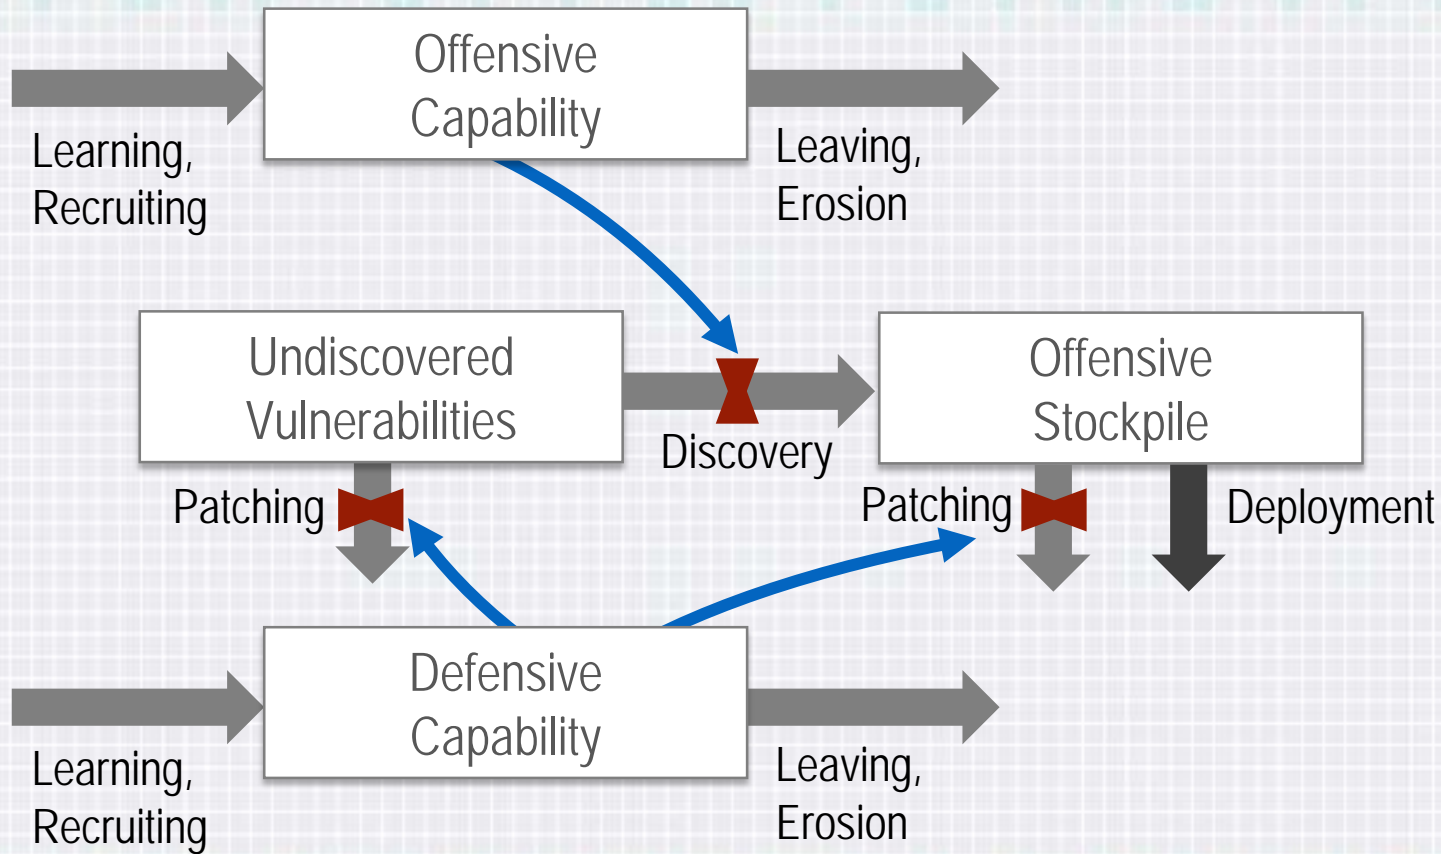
Offensive Capability

Learning, Recruiting

Leaving, Erosion

Undiscovered Vulnerabilities

Discovery

Offensive Stockpile

Patching

Patching

Deployment

Defensive Capability

Learning, Recruiting

Leaving, Erosion